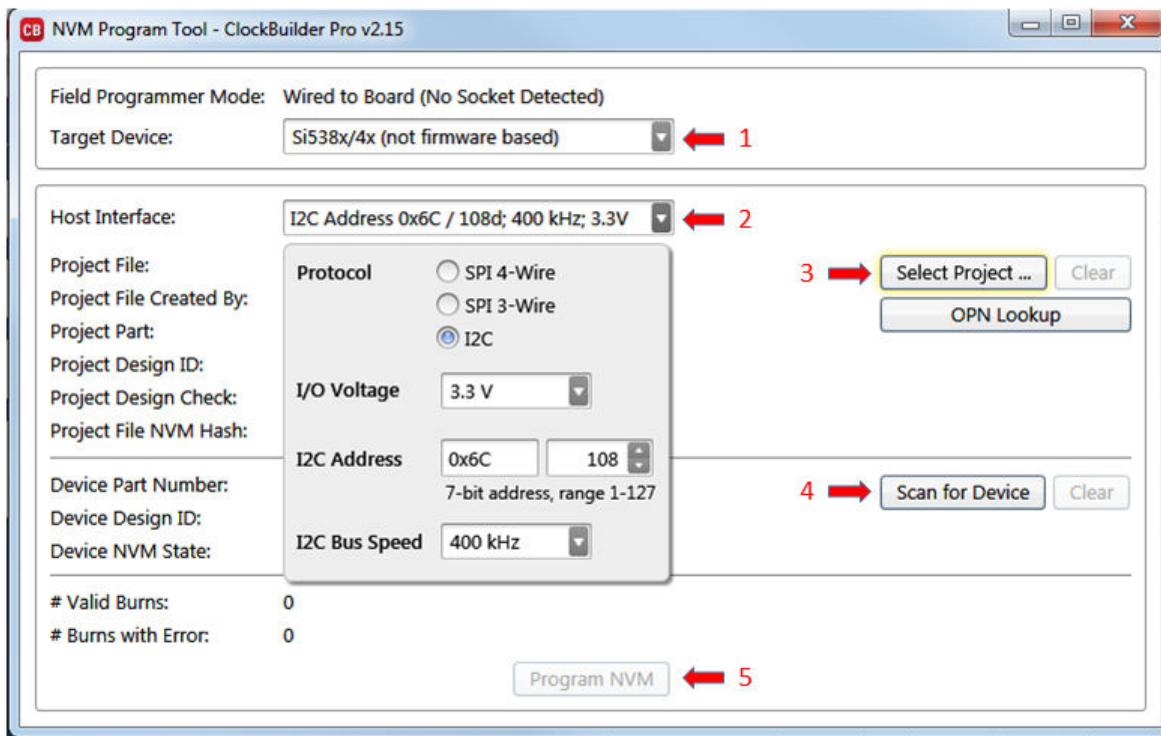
CB NVM Program Tool - ClockBuilder Pro v2.15

Field Programmer Mode: Wired to Board (No Socket Detected)
Target Device: Si538x/4x (not firmware based) 1

Host Interface: I2C Address 0x6C / 108d; 400 kHz; 3.3V 2

Project File:
Project File Created By:
Project Part:
Project Design ID:
Project Design Check:
Project File NVM Hash:

Protocol
SPI 4-Wire
SPI 3-Wire
I2C

I/O Voltage 3.3 V

I2C Address 0x6C 108
7-bit address, range 1-127

I2C Bus Speed 400 kHz

3 Select Project ... Clear
OPN Lookup

Device Part Number:
Device Design ID:
Device NVM State:

4 Scan for Device Clear

# Valid Burns: 0
# Burns with Error: 0

Program NVM 5